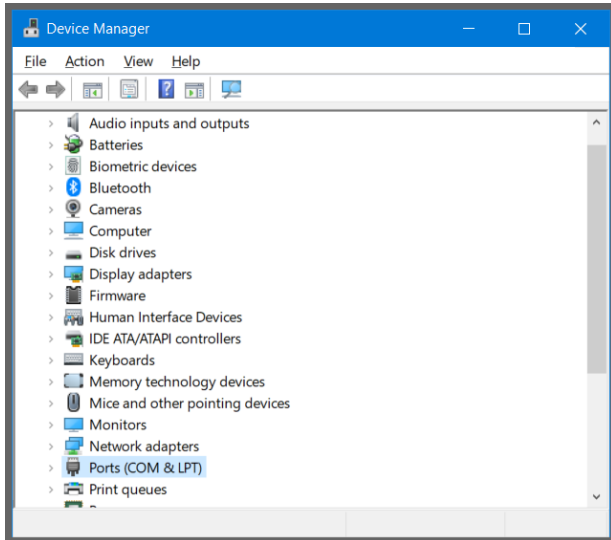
Device Manager

File Action View Help

Audio inputs and outputs
Batteries
Biometric devices
Bluetooth
Cameras
Computer
Disk drives
Display adapters
Firmware
Human Interface Devices
IDE ATA/ATAPI controllers
Keyboards
Memory technology devices
Mice and other pointing devices
Monitors
Network adapters
Ports (COM & LPT)
Print queues
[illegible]